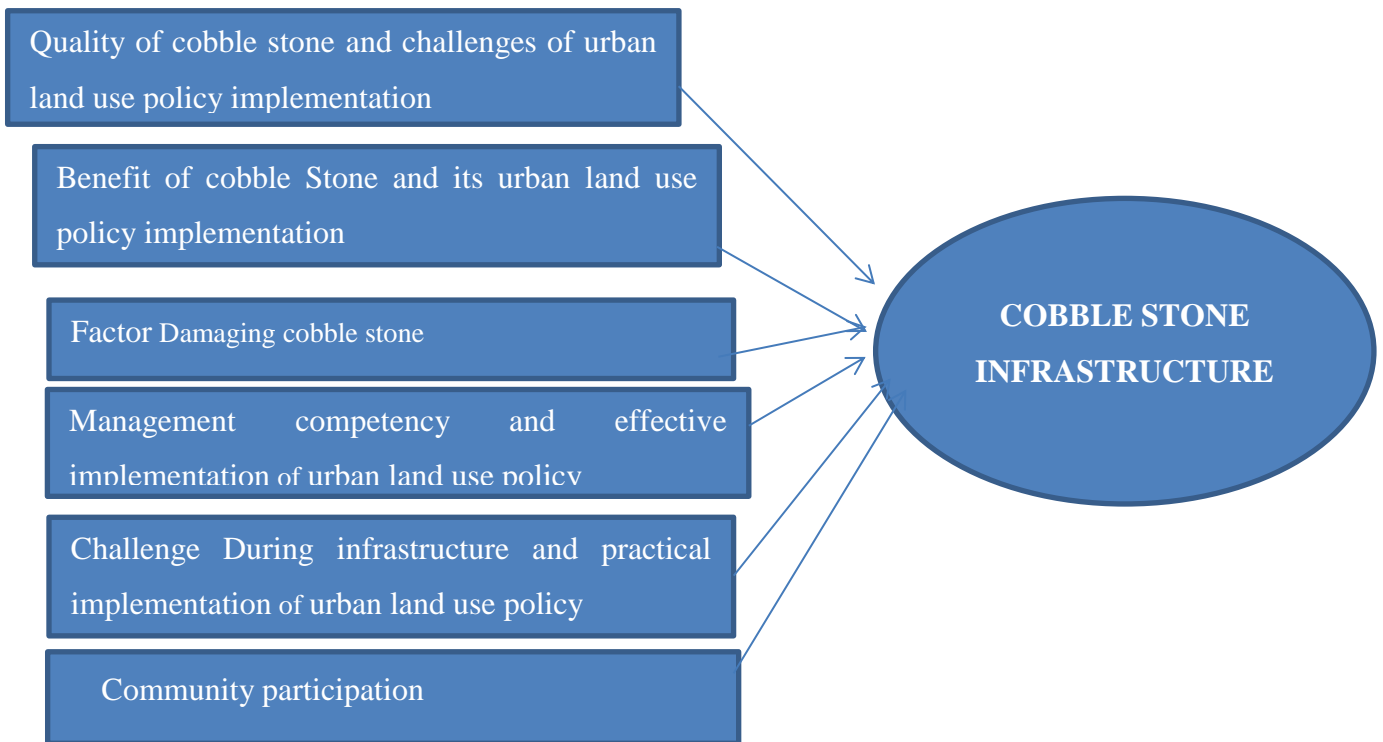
Quality of cobble stone and challenges of urban land use policy implementation

Benefit of cobble Stone and its urban land use policy implementation

Factor Damaging cobble stone

Management competency and effective implementation of urban land use policy

Challenge During infrastructure and practical implementation of urban land use policy

Community participation

COBBLE STONE INFRASTRUCTURE